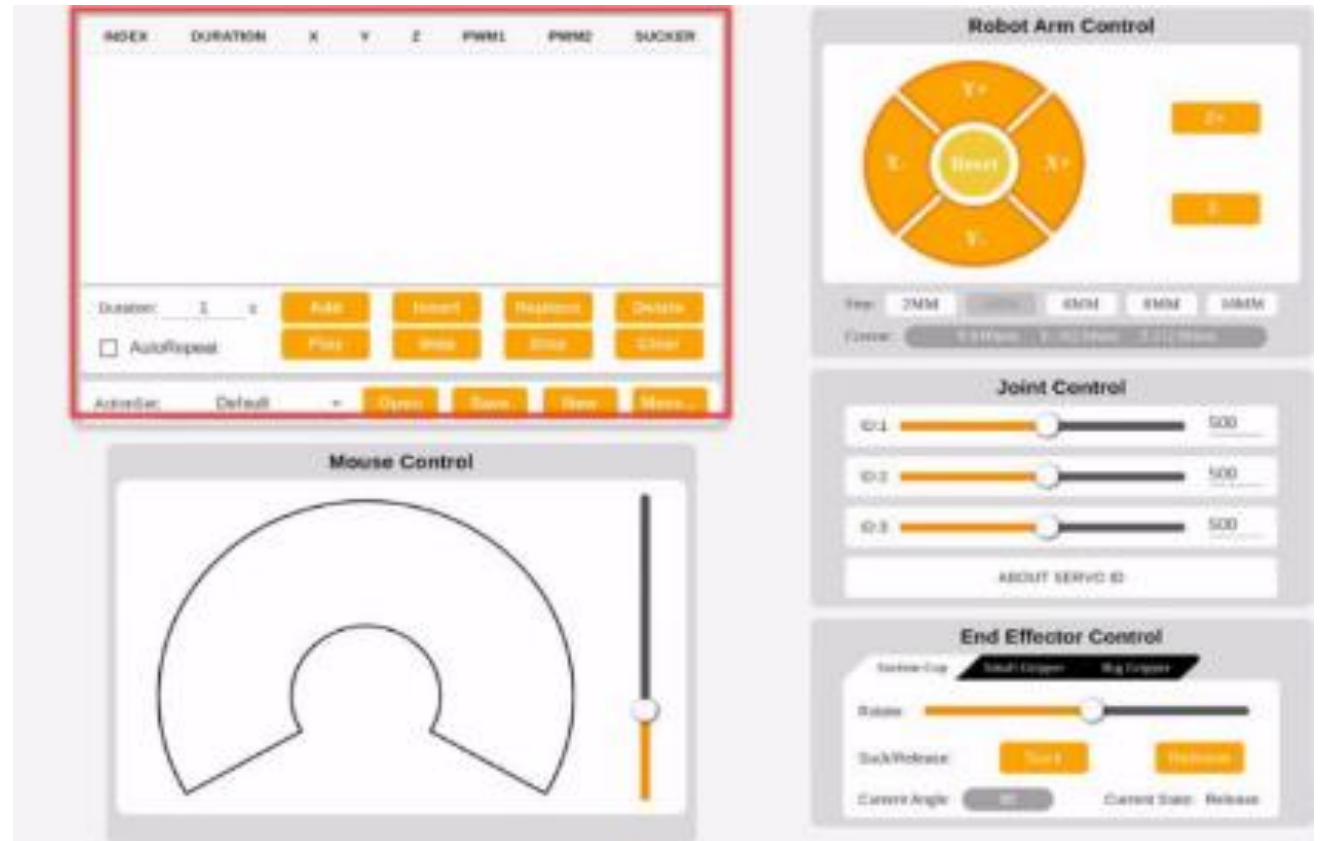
| INDEX | DURATION | X | Y | Z | PWM1 | PWM2 | SUCKER |
|---|---|---|---|---|---|---|---|

Duration: 1 s

Add Insert Replace Delete

AutoRepeat

Play Step Stop Clear

ActionSet: Default

Open Save New More...

Mouse Control

Robot Arm Control

Y+

X- Reset X+

Y-

Z+

Z-

Step: 2MM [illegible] 6MM 8MM 10MM

Coords: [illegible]

Joint Control

ID:1 500

ID:2 500

ID:3 500

ABOUT SERVO ID

End Effector Control

Suction Cup Small Gripper Big Gripper

Rotate

Suck/Release Suck Release

Current Angle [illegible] Current State: Release